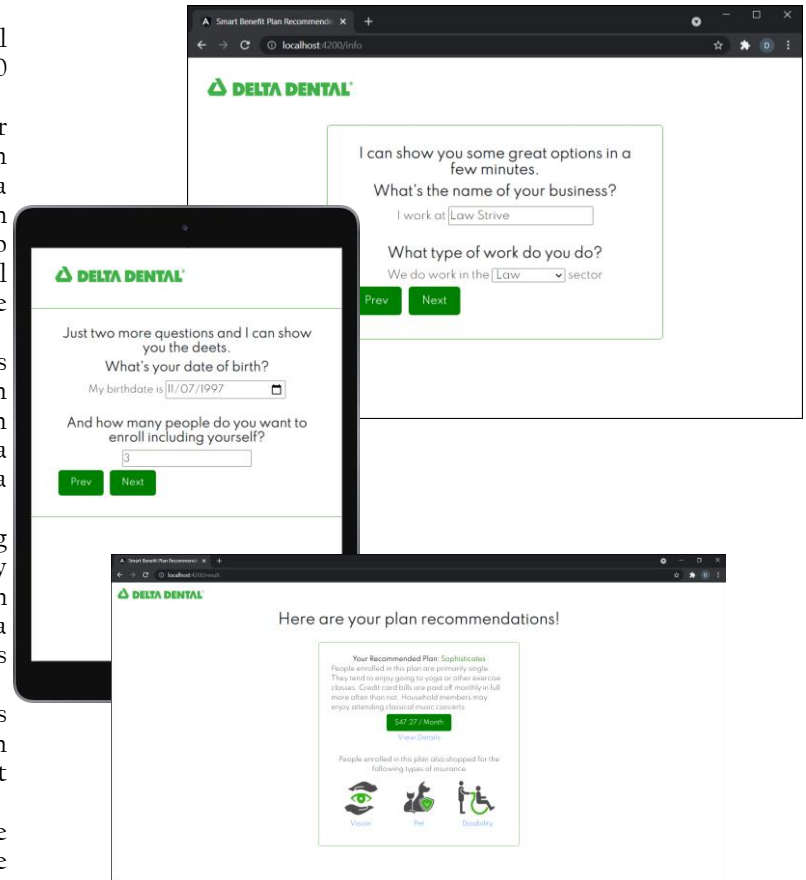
Smart Benefit Plan Recommende ×

localhost:4200/info

DELTA DENTAL

I can show you some great options in a few minutes.

What's the name of your business?

I work at Law Strive

What type of work do you do?

We do work in the Law sector

Prev

Next

DELTA DENTAL

Just two more questions and I can show you the deets.

What's your date of birth?

My birthdate is 11/07/1997

And how many people do you want to enroll including yourself?

3

Prev

Next

Smart Benefit Plan Recommende ×

localhost:4200/result

DELTA DENTAL

Here are your plan recommendations!

Your Recommended Plan: Sophisticates

People enrolled in this plan are primarily single. They tend to enjoy going to yoga or other exercise classes. Credit card bills are paid off monthly in full more often than not. Household members may enjoy attending classical music concerts.

$47.27 / Month

View Details

People enrolled in this plan also shopped for the following types of insurance

Vision

Pet

Disability